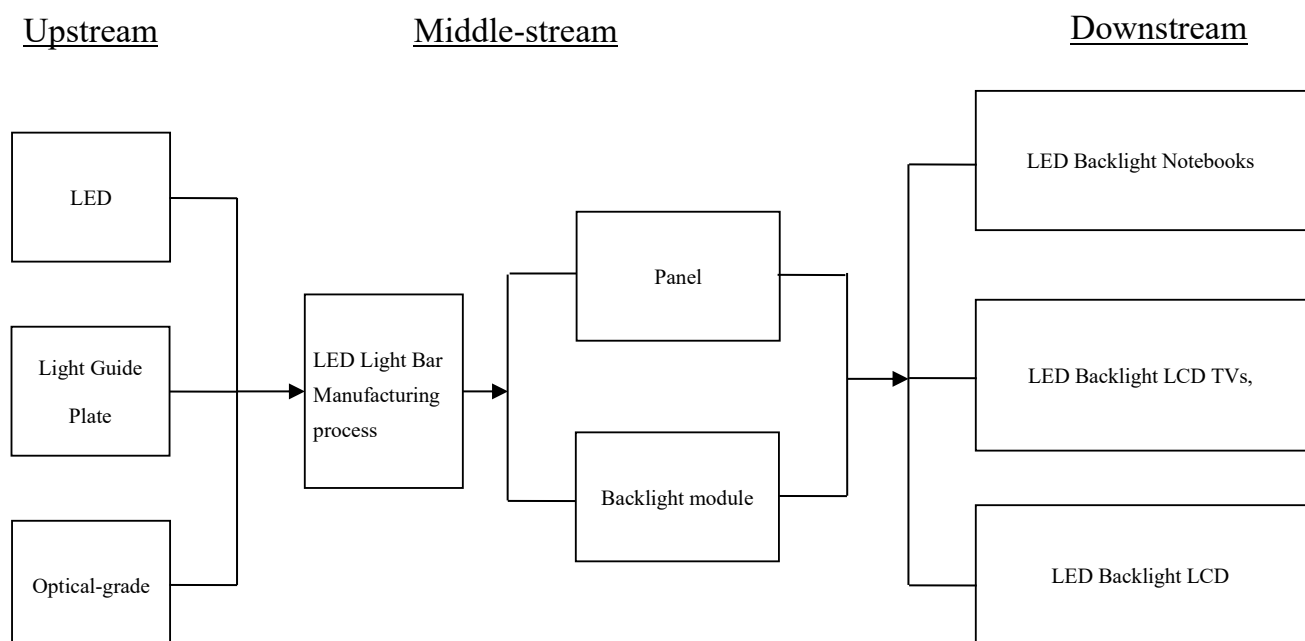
Upstream

Middle-stream

Downstream

LED

Light Guide Plate

Optical-grade

LED Light Bar Manufacturing process

Panel

Backlight module

LED Backlight Notebooks

LED Backlight LCD TVs,

LED Backlight LCD